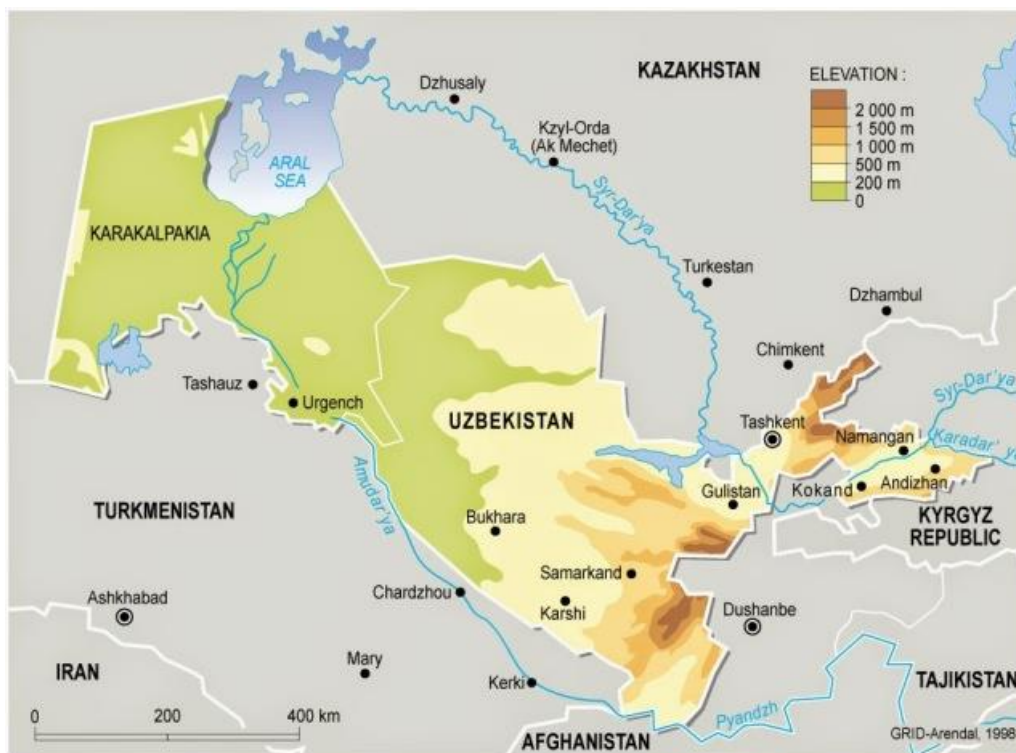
KAZAKHSTAN

ELEVATION :
2 000 m
1 500 m
1 000 m
500 m
200 m
0

Dzhusaly
Kzyl-Orda
(Ak Mechet)
ARAL SEA
Syr-Dar'ya
KARAKALPAKIA
Turkestan
Dzhambul
Chimkent
Tashauz
Urgench
Syr-Dar'ya
UZBEKISTAN
Tashkent
Namangan
Karadar'ya
Amudar'ya
Gulistan
Kokand
Andizhan
TURKMENISTAN
Bukhara
KYRGYZ REPUBLIC
Samarkand
Ashkhabad
Chardzhou
Karshi
Dushanbe
Mary
IRAN
Kerki
TAJIKISTAN
Pyandzh
0
200
400 km
AFGHANISTAN
GRID-Arendal, 1998